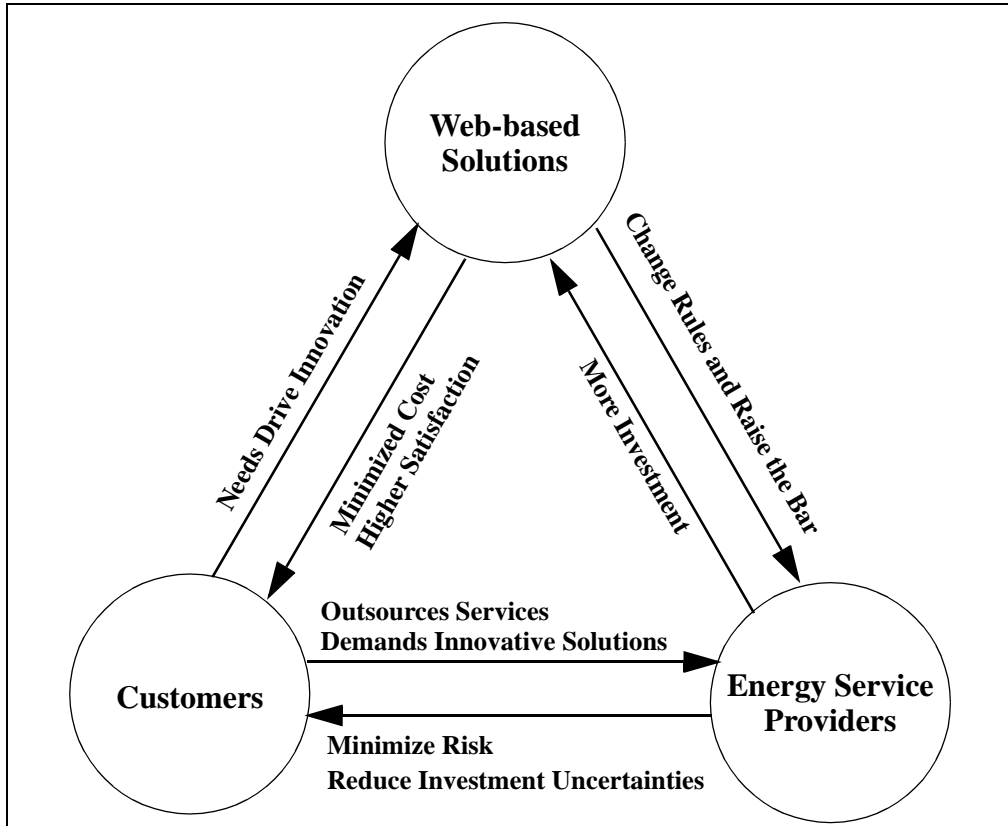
Web-based Solutions

Needs Drive Innovation

Minimized Cost
Higher Satisfaction

More Investment

Change Rules and Raise the Bar

Customers

Outsources Services
Demands Innovative Solutions

Energy Service Providers

Minimize Risk
Reduce Investment Uncertainties